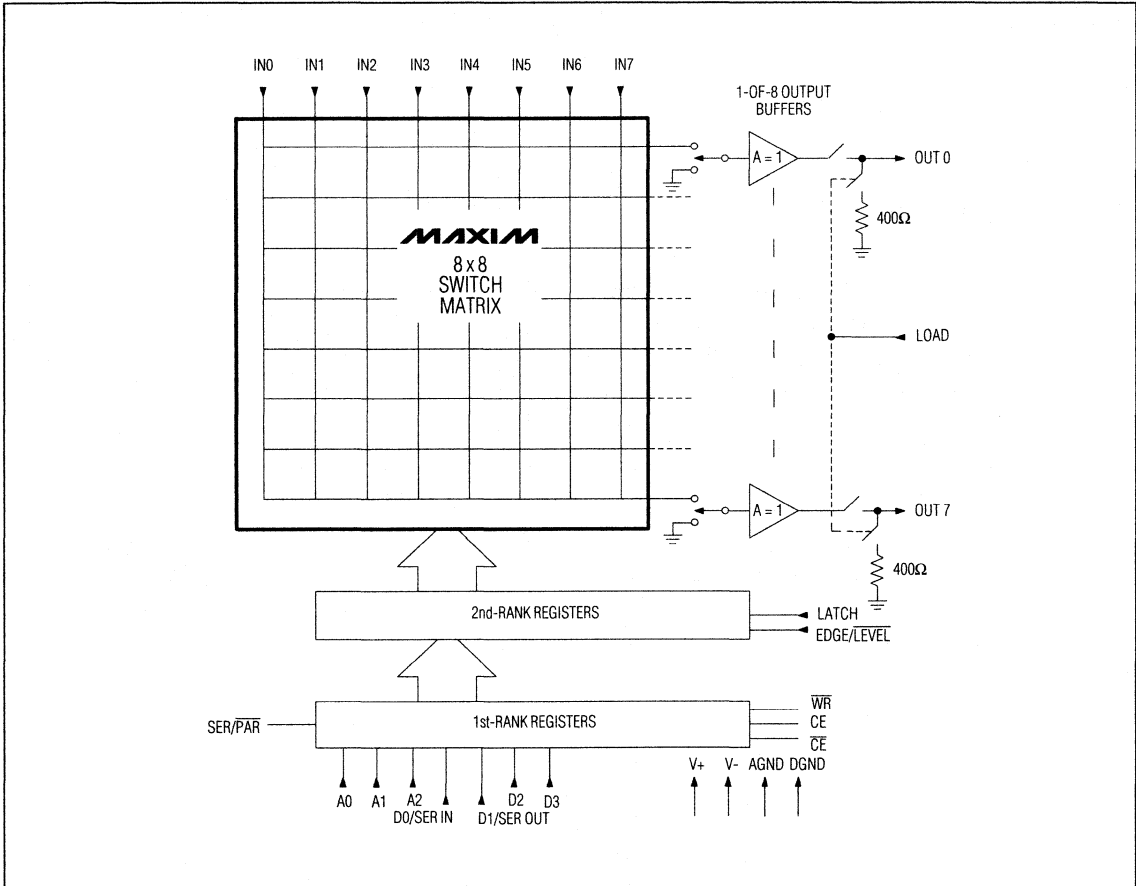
IN0 IN1 IN2 IN3 IN4 IN5 IN6 IN7

1-OF-8 OUTPUT BUFFERS

A = 1

OUT 0

400Ω

MAXIM

8 x 8
SWITCH
MATRIX

LOAD

A = 1

OUT 7

400Ω

2nd-RANK REGISTERS

LATCH

EDGE/$\overline{LEVEL}$

SER/$\overline{PAR}$

1st-RANK REGISTERS

$\overline{WR}$

CE

$\overline{CE}$

A0 A1 A2 D0/SER IN D1/SER OUT D2 D3

V+ V- AGND DGND